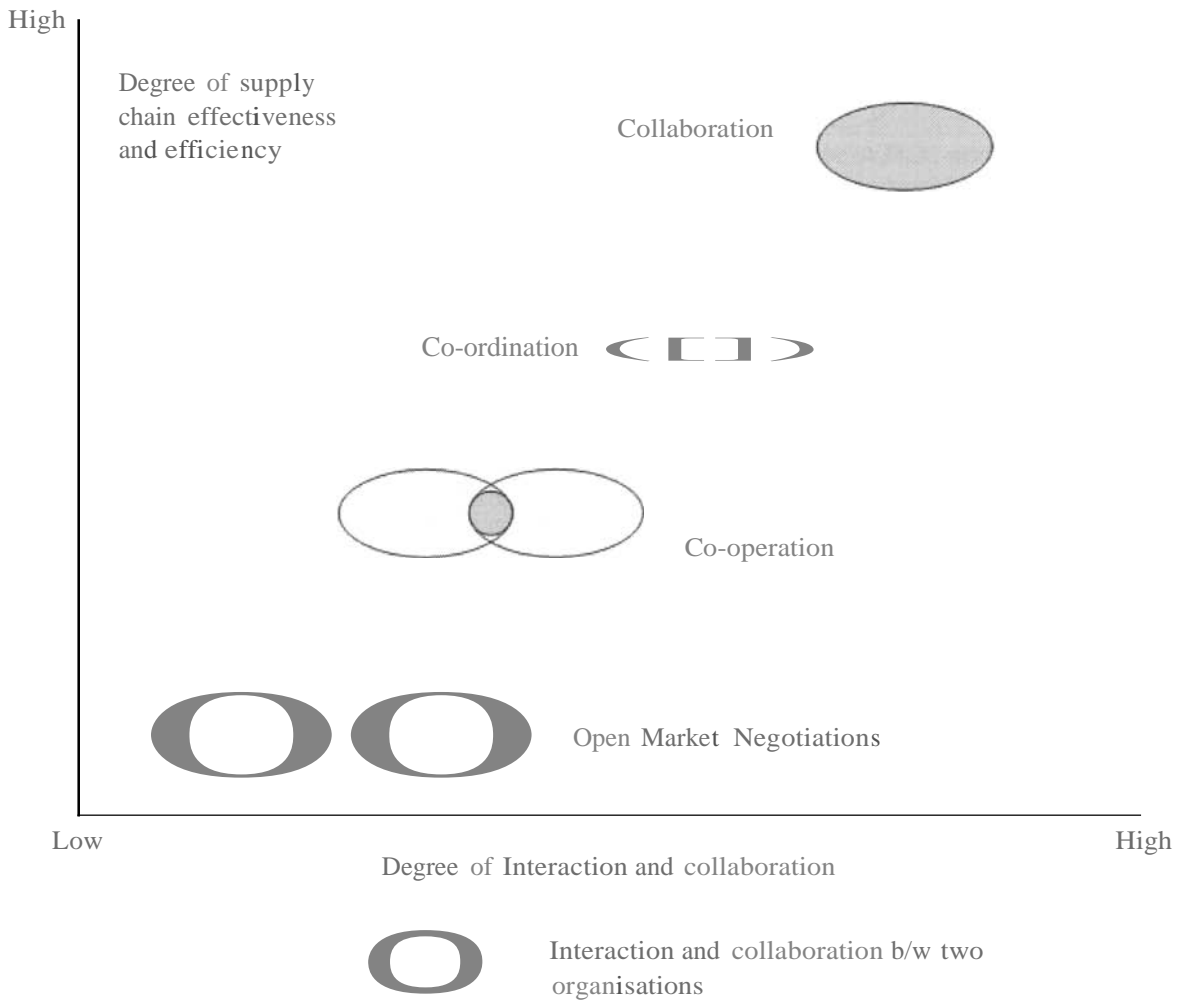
High

Degree of supply chain effectiveness and efficiency

Collaboration

Co-ordination

Co-operation

Open Market Negotiations

Low

High

Degree of Interaction and collaboration

Interaction and collaboration b/w two organisations